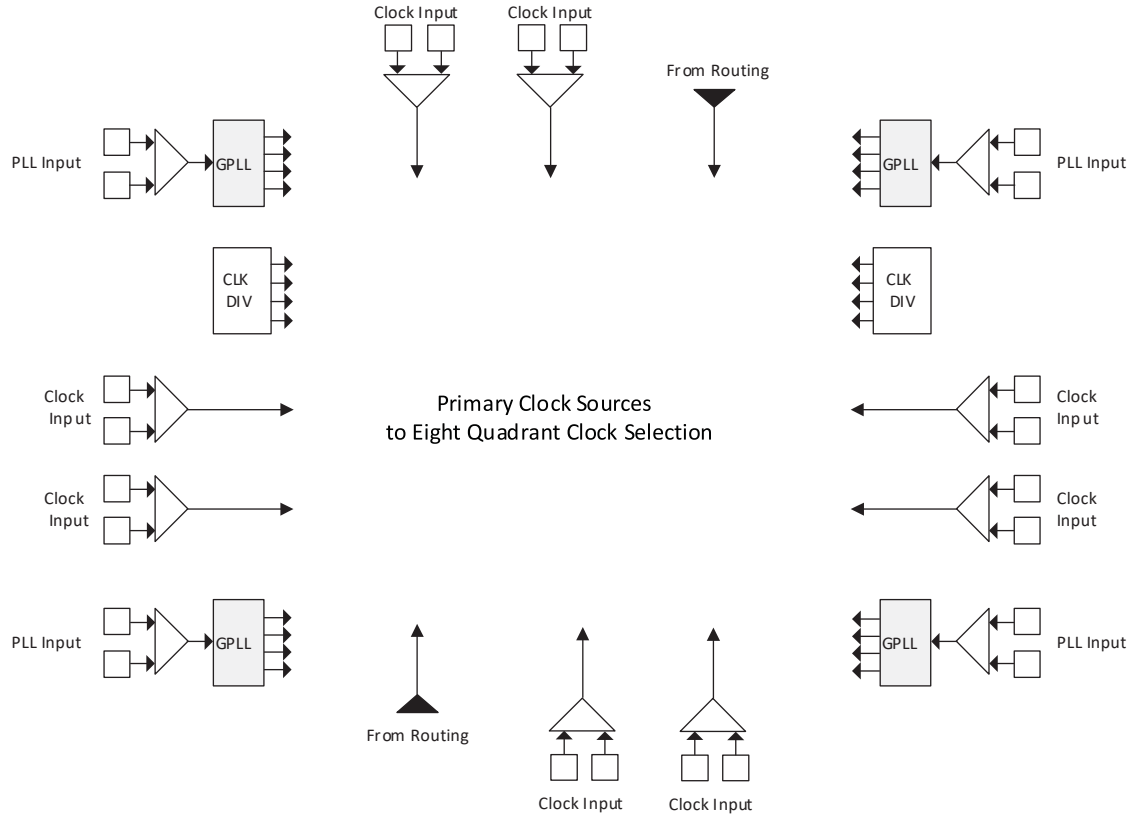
Clock Input

Clock Input

From Routing

PLL Input

GPLL

GPLL

PLL Input

CLK DIV

CLK DIV

Clock Input

Primary Clock Sources to Eight Quadrant Clock Selection

Clock Input

Clock Input

Clock Input

PLL Input

GPLL

GPLL

PLL Input

From Routing

Clock Input

Clock Input